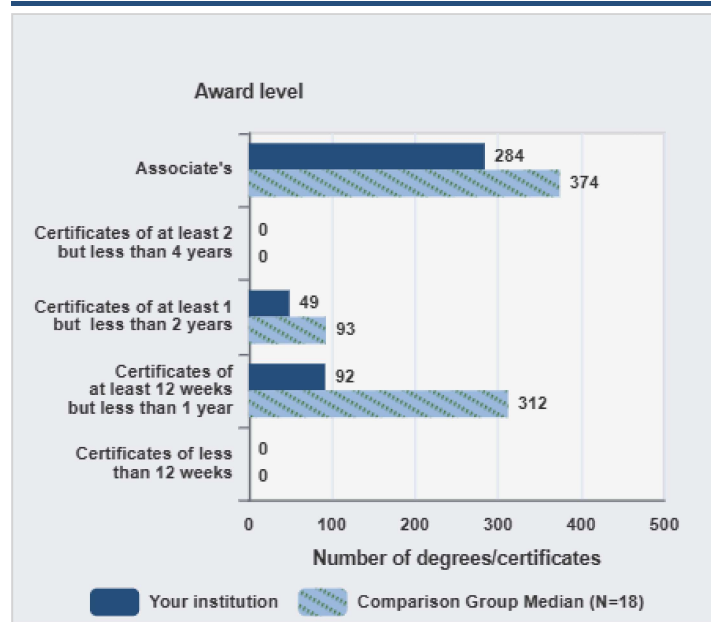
Award level

Associate's
284
374

Certificates of at least 2 but less than 4 years
0
0

Certificates of at least 1 but less than 2 years
49
93

Certificates of at least 12 weeks but less than 1 year
92
312

Certificates of less than 12 weeks
0
0

0 100 200 300 400 500

Number of degrees/certificates

Your institution
Comparison Group Median (N=18)